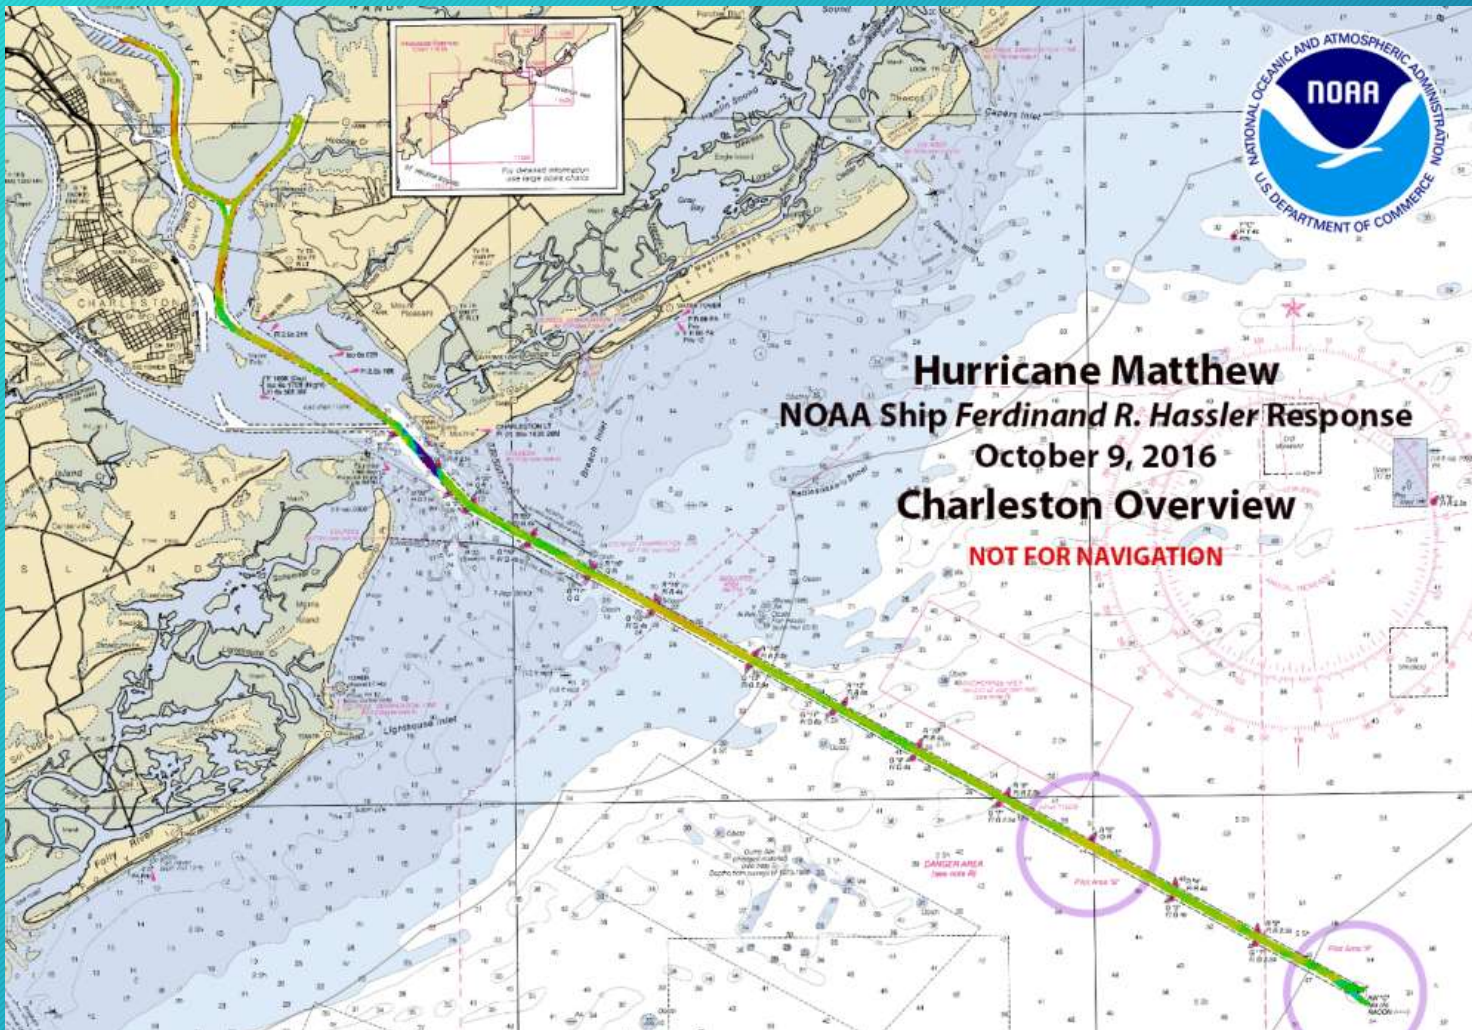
NATIONAL OCEANIC AND ATMOSPHERIC ADMINISTRATION
NOAA
U.S. DEPARTMENT OF COMMERCE

Hurricane Matthew
NOAA Ship *Ferdinand R. Hassler* Response
October 9, 2016
Charleston Overview
NOT FOR NAVIGATION

CHARLESTON
Lighthouse Inlet
Folly River
Capers Inlet
Breach Inlet
DANGER AREA
For detailed information use large scale charts